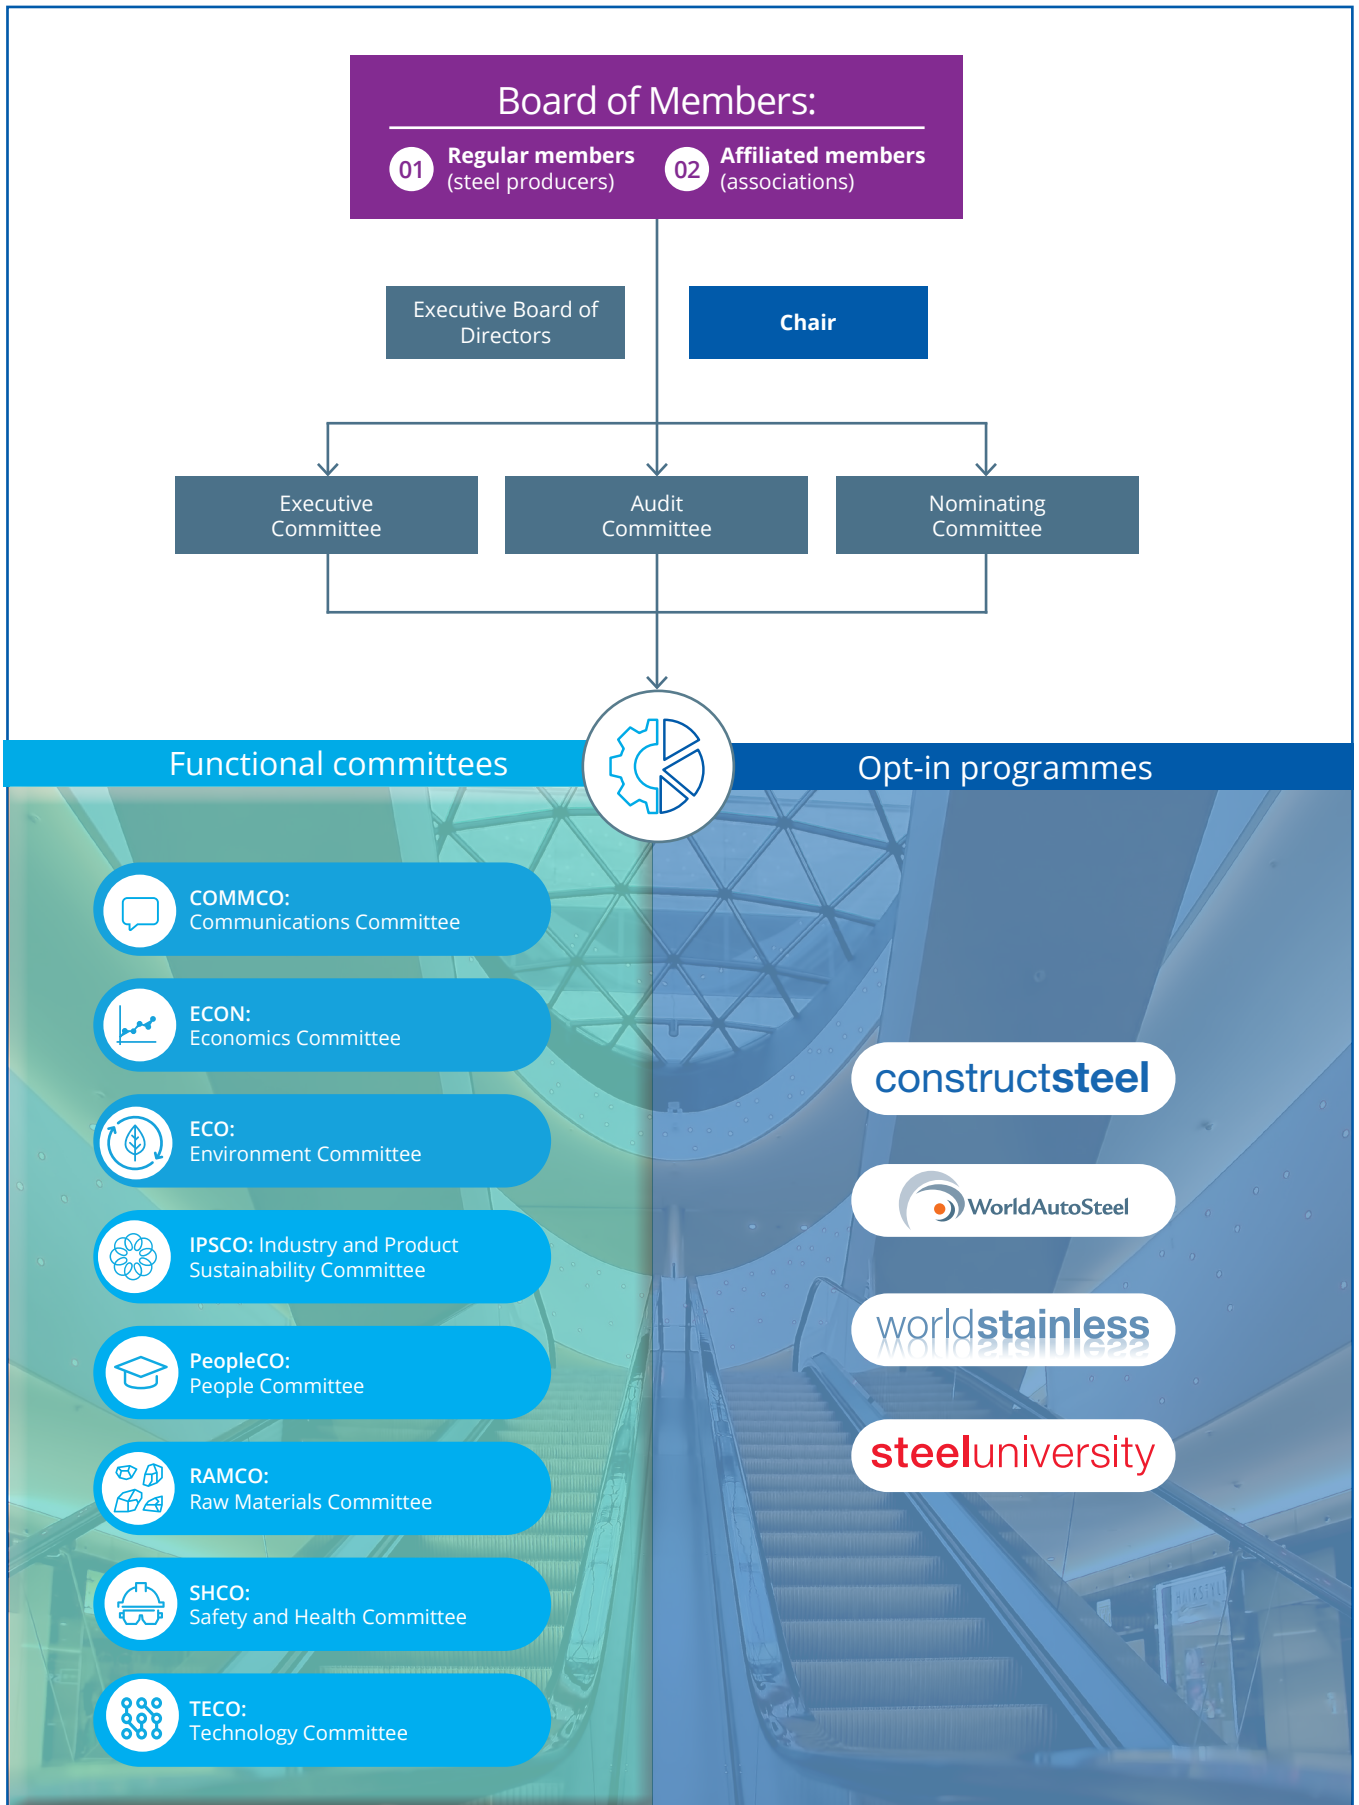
Board of Members:

01 Regular members (steel producers)

02 Affiliated members (associations)

Executive Board of Directors

Chair

Executive Committee

Audit Committee

Nominating Committee

Functional committees

Opt-in programmes

COMMCO: Communications Committee

ECON: Economics Committee

ECO: Environment Committee

IPSCO: Industry and Product Sustainability Committee

PeopleCO: People Committee

RAMCO: Raw Materials Committee

SHCO: Safety and Health Committee

TECO: Technology Committee

constructsteel

WorldAutoSteel

worldstainless

steeluniversity